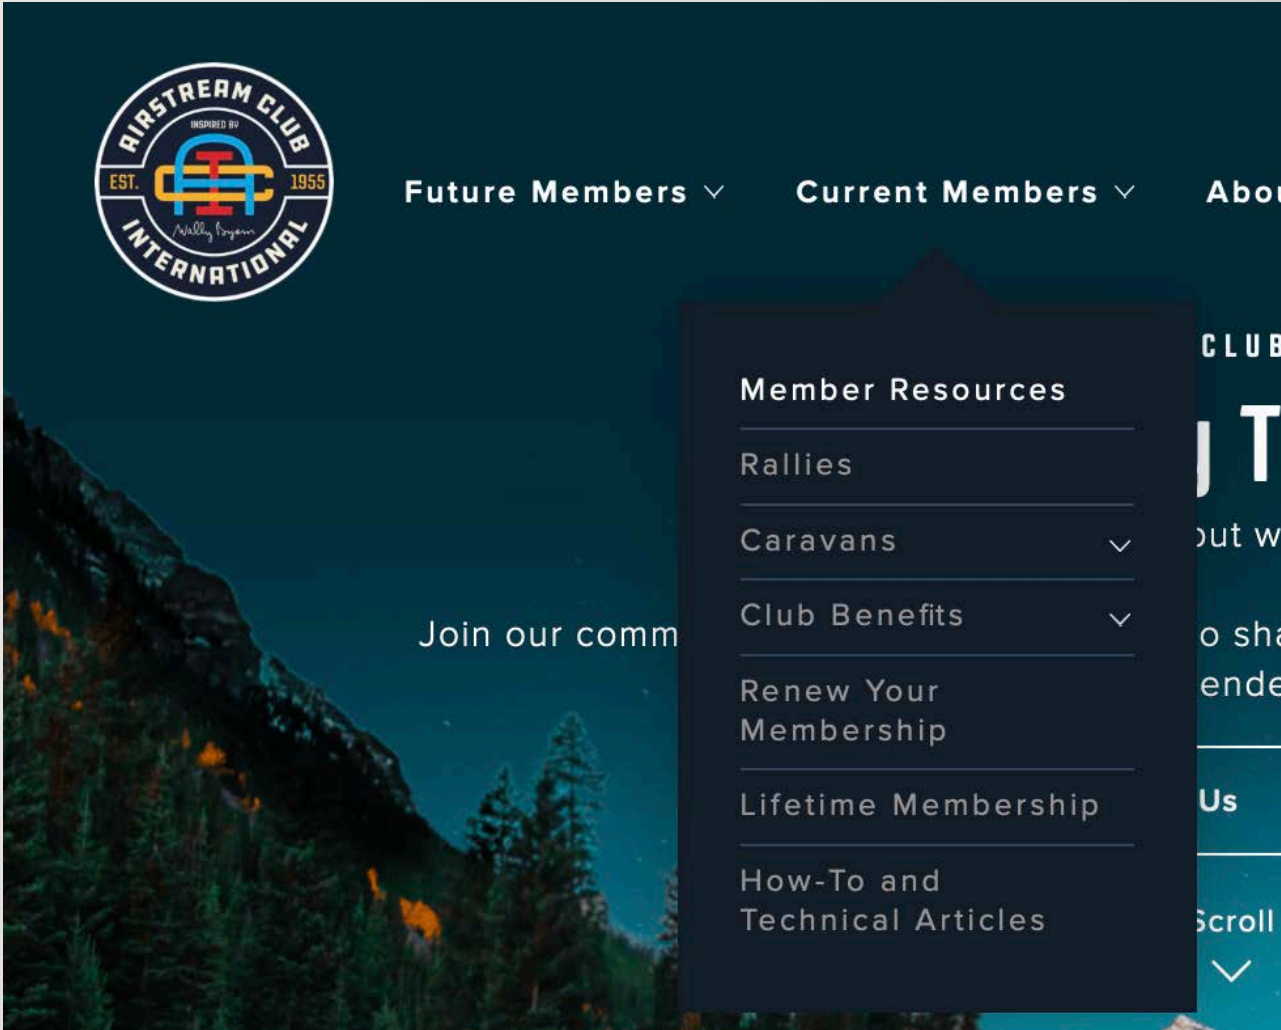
AIRSTREAM CLUB
INSPIRED BY
EST. 1955
Wally Byam
INTERNATIONAL

Future Members

Current Members

Abou

CLUB

Member Resources

Rallies

Caravans

Club Benefits

Renew Your Membership

Lifetime Membership

How-To and Technical Articles

T

out w

Join our comm

o sha

ende

Us

Scroll